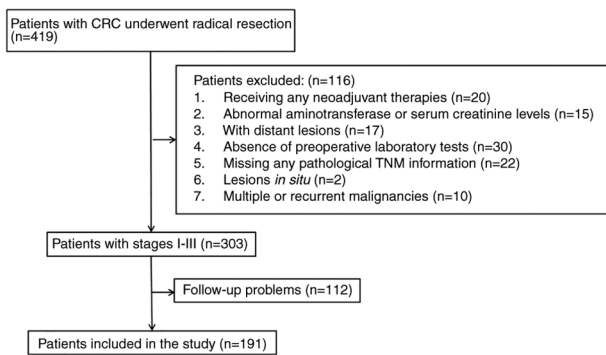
Patients with CRC underwent radical resection (n=419)

Patients excluded: (n=116)
1. Receiving any neoadjuvant therapies (n=20)
2. Abnormal aminotransferase or serum creatinine levels (n=15)
3. With distant lesions (n=17)
4. Absence of preoperative laboratory tests (n=30)
5. Missing any pathological TNM information (n=22)
6. Lesions *in situ* (n=2)
7. Multiple or recurrent malignancies (n=10)

Patients with stages I-III (n=303)

Follow-up problems (n=112)

Patients included in the study (n=191)